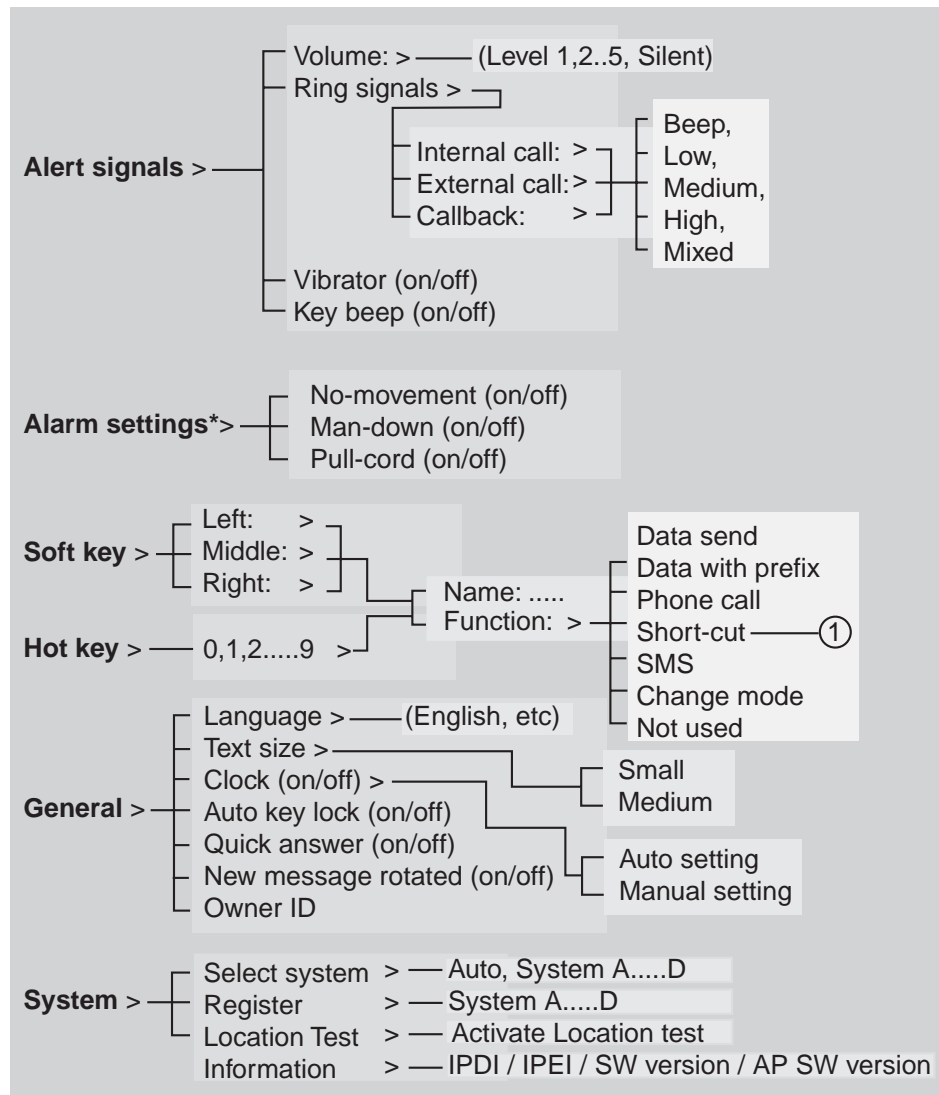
Volume: > (Level 1,2..5, Silent)
Ring signals >
Internal call: >
External call: >
Callback: >
Beep,
Low,
Medium,
High,
Mixed
Alert signals >
Vibrator (on/off)
Key beep (on/off)

Alarm settings*>
No-movement (on/off)
Man-down (on/off)
Pull-cord (on/off)

Soft key >
Left: >
Middle: >
Right: >
Name: .....
Function: >
Data send
Data with prefix
Phone call
Short-cut 1
SMS
Change mode
Not used
Hot key > 0,1,2.....9 >

General >
Language > (English, etc)
Text size >
Clock (on/off) >
Auto key lock (on/off)
Quick answer (on/off)
New message rotated (on/off)
Owner ID
Small
Medium
Auto setting
Manual setting

System >
Select system > Auto, System A.....D
Register > System A.....D
Location Test > Activate Location test
Information > IPDI / IPEI / SW version / AP SW version